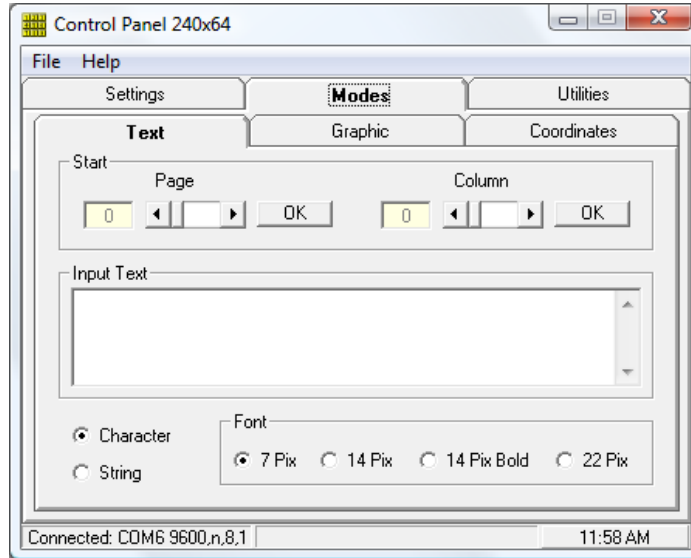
Control Panel 240x64

File Help

Settings
Modes
Utilities

Text
Graphic
Coordinates

Start
Page
0
OK
Column
0
OK

Input Text

Character
String

Font
7 Pix
14 Pix
14 Pix Bold
22 Pix

Connected: COM6 9600,n,8,1
11:58 AM